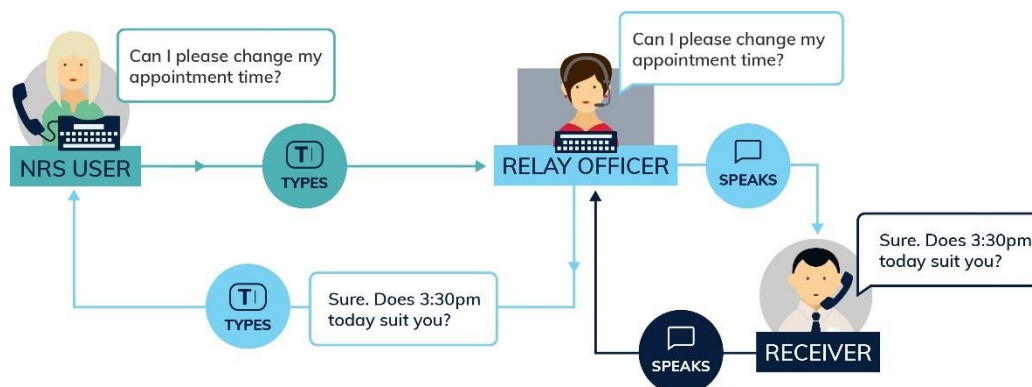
Can I please change my appointment time?

NRS USER

T|
TYPES

Can I please change my appointment time?

RELAY OFFICER

SPEAKS

Sure. Does 3:30pm today suit you?

T|
TYPES

Sure. Does 3:30pm today suit you?

SPEAKS

RECEIVER